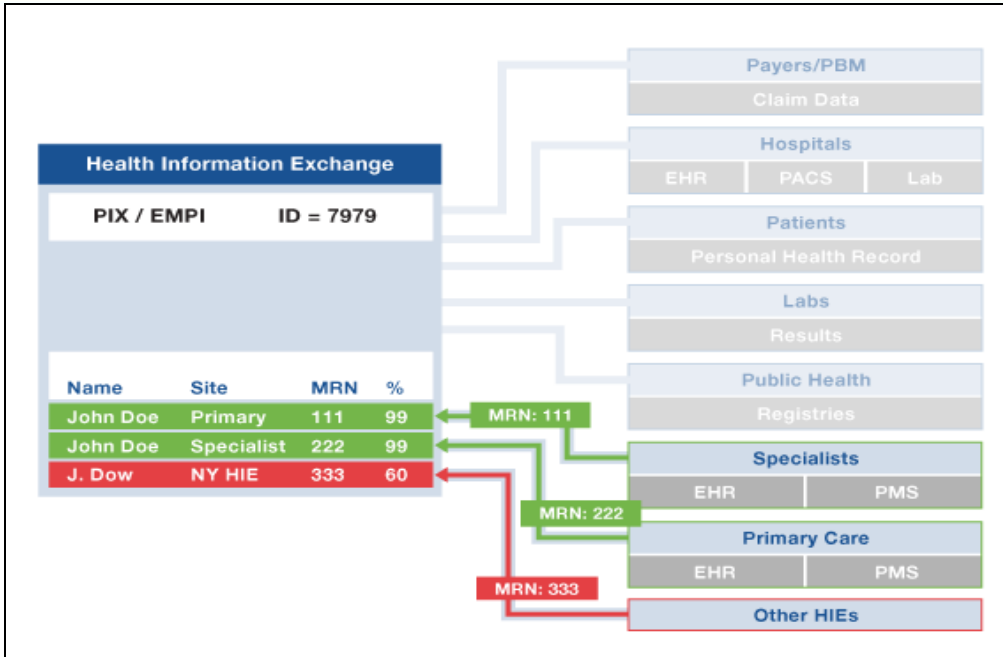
Health Information Exchange

PIX / EMPI ID = 7979

| Name | Site | MRN | % |
|---|---|---|---|
| John Doe | Primary | 111 | 99 |
| John Doe | Specialist | 222 | 99 |
| J. Dow | NY HIE | 333 | 60 |

Payers/PBM
Claim Data

Hospitals
EHR PACS Lab

Patients
Personal Health Record

Labs
Results

Public Health
Registries

MRN: 111

Specialists
EHR PMS

MRN: 222

Primary Care
EHR PMS

MRN: 333

Other HIEs